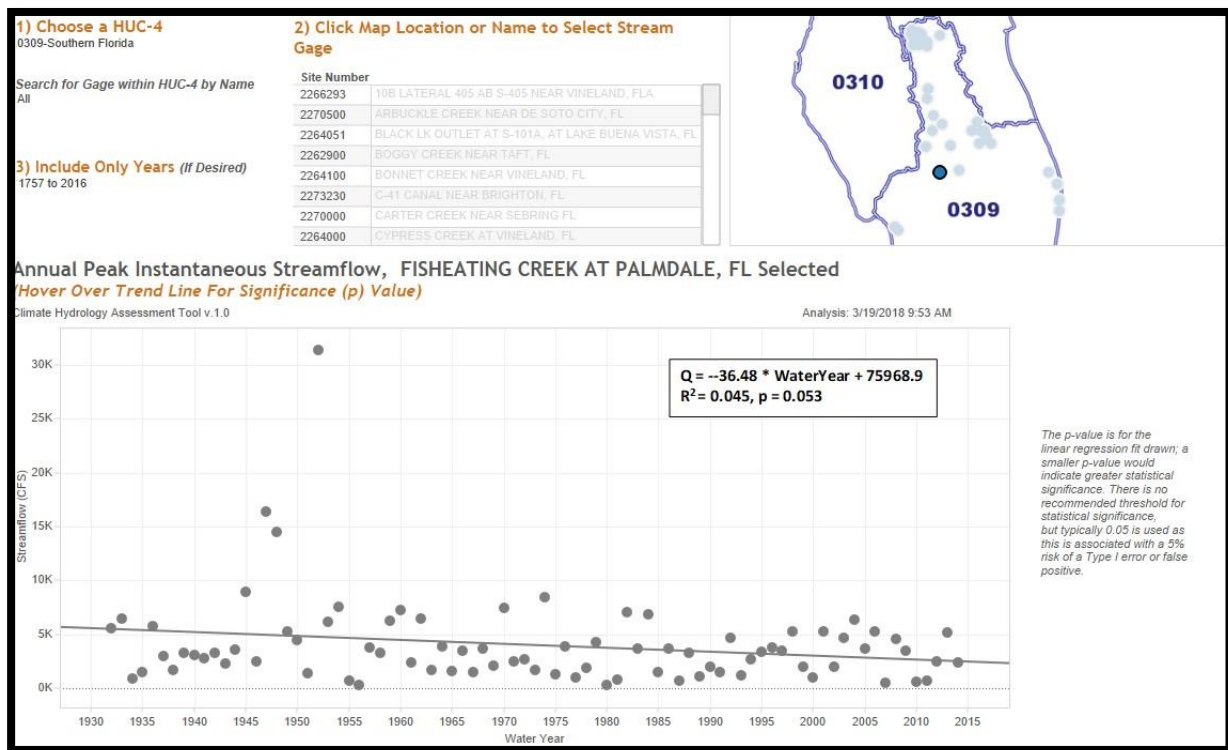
1) Choose a HUC-4
0309-Southern Florida

Search for Gage within HUC-4 by Name
All

3) Include Only Years (If Desired)
1757 to 2016

2) Click Map Location or Name to Select Stream Gage

| Site Number | |
|---|---|
| 2266293 | 10B LATERAL 405 AB S-405 NEAR VINELAND, FLA |
| 2270500 | ARBUCKLE CREEK NEAR DE SOTO CITY, FL |
| 2264051 | BLACK LK OUTLET AT S-101A, AT LAKE BUENA VISTA, FL |
| 2262900 | BOGGY CREEK NEAR TAFT, FL |
| 2264100 | BONNET CREEK NEAR VINELAND, FL |
| 2273230 | C-41 CANAL NEAR BRIGHTON, FL |
| 2270000 | CARTER CREEK NEAR SEBRING FL |
| 2264000 | CYPRESS CREEK AT VINELAND, FL |

0310
0309

Annual Peak Instantaneous Streamflow, FISHEATING CREEK AT PALMDALE, FL Selected
(Hover Over Trend Line For Significance (p) Value)
Climate Hydrology Assessment Tool v.1.0
Analysis: 3/19/2018 9:53 AM

Q = --36.48 * WaterYear + 75968.9
$R^2$= 0.045, p = 0.053

30K
25K
20K
15K
10K
5K
0K
Streamflow (CFS)

1930 1935 1940 1945 1950 1955 1960 1965 1970 1975 1980 1985 1990 1995 2000 2005 2010 2015
Water Year

The p-value is for the linear regression fit drawn; a smaller p-value would indicate greater statistical significance. There is no recommended threshold for statistical significance, but typically 0.05 is used as this is associated with a 5% risk of a Type I error or false positive.